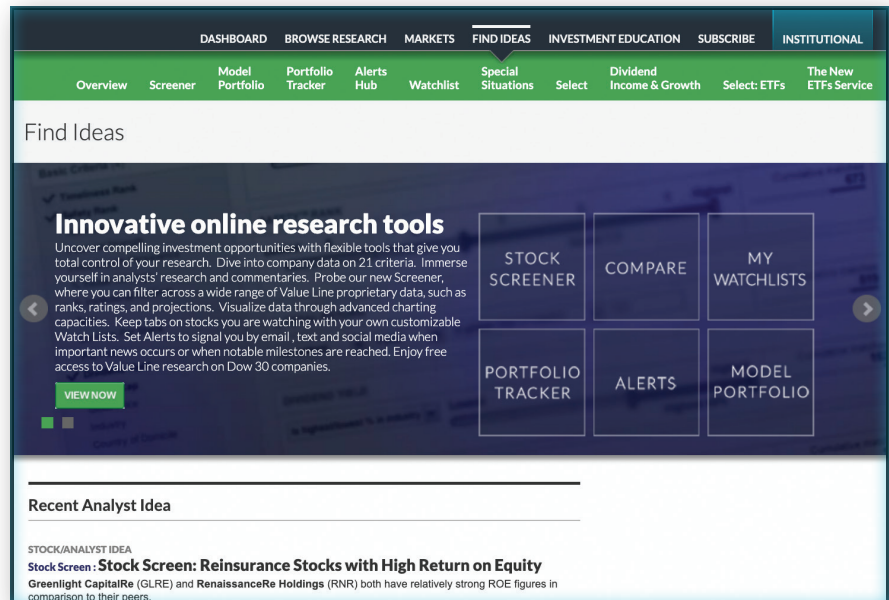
DASHBOARD BROWSE RESEARCH MARKETS FIND IDEAS INVESTMENT EDUCATION SUBSCRIBE INSTITUTIONAL

Overview Screener Model Portfolio Portfolio Tracker Alerts Hub Watchlist Special Situations Select Dividend Income & Growth Select: ETFs The New ETFs Service

Find Ideas

Innovative online research tools

Uncover compelling investment opportunities with flexible tools that give you total control of your research. Dive into company data on 21 criteria. Immerse yourself in analysts' research and commentaries. Probe our new Screener, where you can filter across a wide range of Value Line proprietary data, such as ranks, ratings, and projections. Visualize data through advanced charting capacities. Keep tabs on stocks you are watching with your own customizable Watch Lists. Set Alerts to signal you by email , text and social media when important news occurs or when notable milestones are reached. Enjoy free access to Value Line research on Dow 30 companies.

VIEW NOW

STOCK SCREENER

COMPARE

MY WATCHLISTS

PORTFOLIO TRACKER

ALERTS

MODEL PORTFOLIO

Recent Analyst Idea

STOCK/ANALYST IDEA

Stock Screen : Stock Screen: Reinsurance Stocks with High Return on Equity

Greenlight CapitalRe (GLRE) and RenaissanceRe Holdings (RNR) both have relatively strong ROE figures in comparison to their peers.